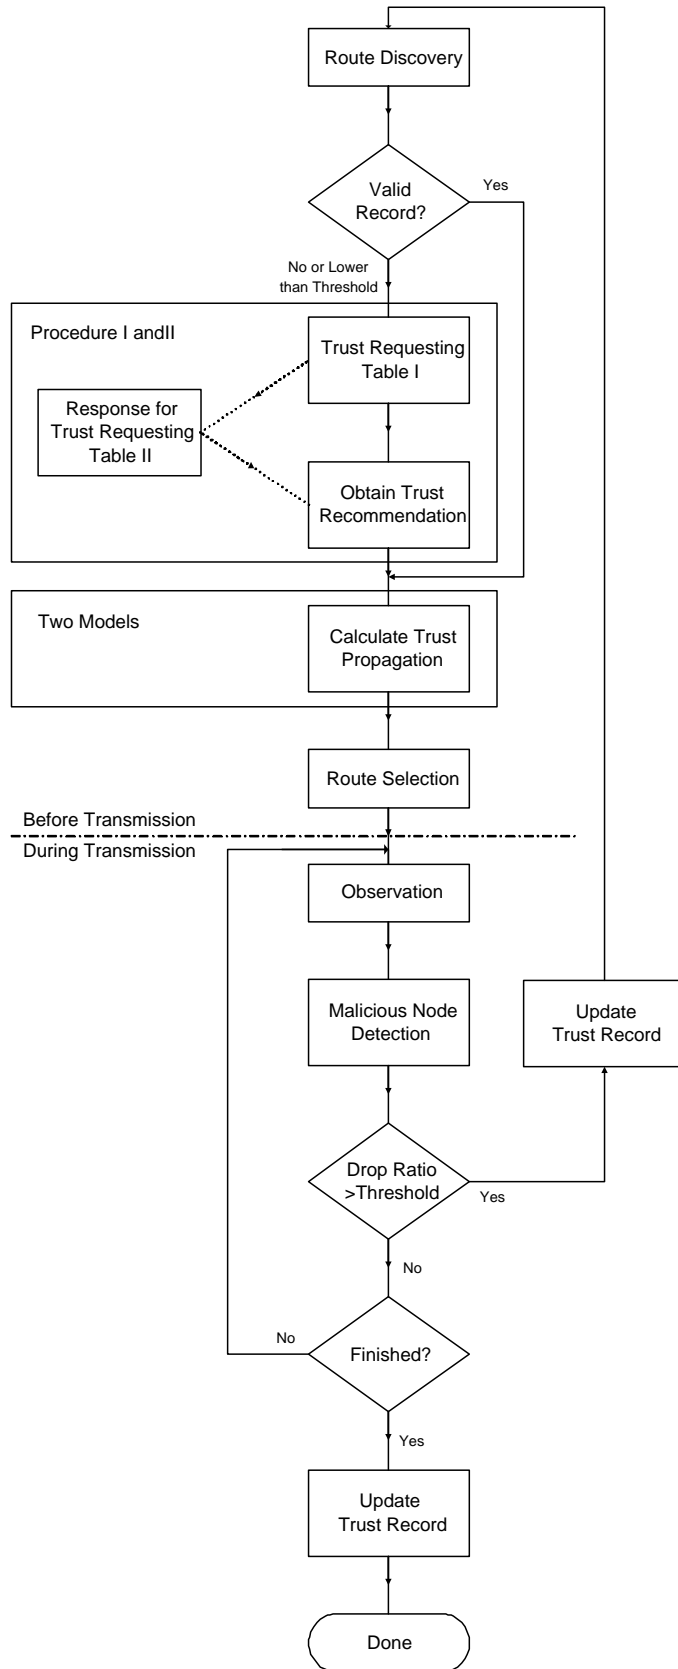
Route Discovery

Valid Record?

Yes

No or Lower than Threshold

Procedure I andII

Trust Requesting Table I

Response for Trust Requesting Table II

Obtain Trust Recommendation

Two Models

Calculate Trust Propagation

Route Selection

Before Transmission

During Transmission

Observation

Malicious Node Detection

Update Trust Record

Drop Ratio >Threshold

Yes

No

No

Finished?

Yes

Update Trust Record

Done